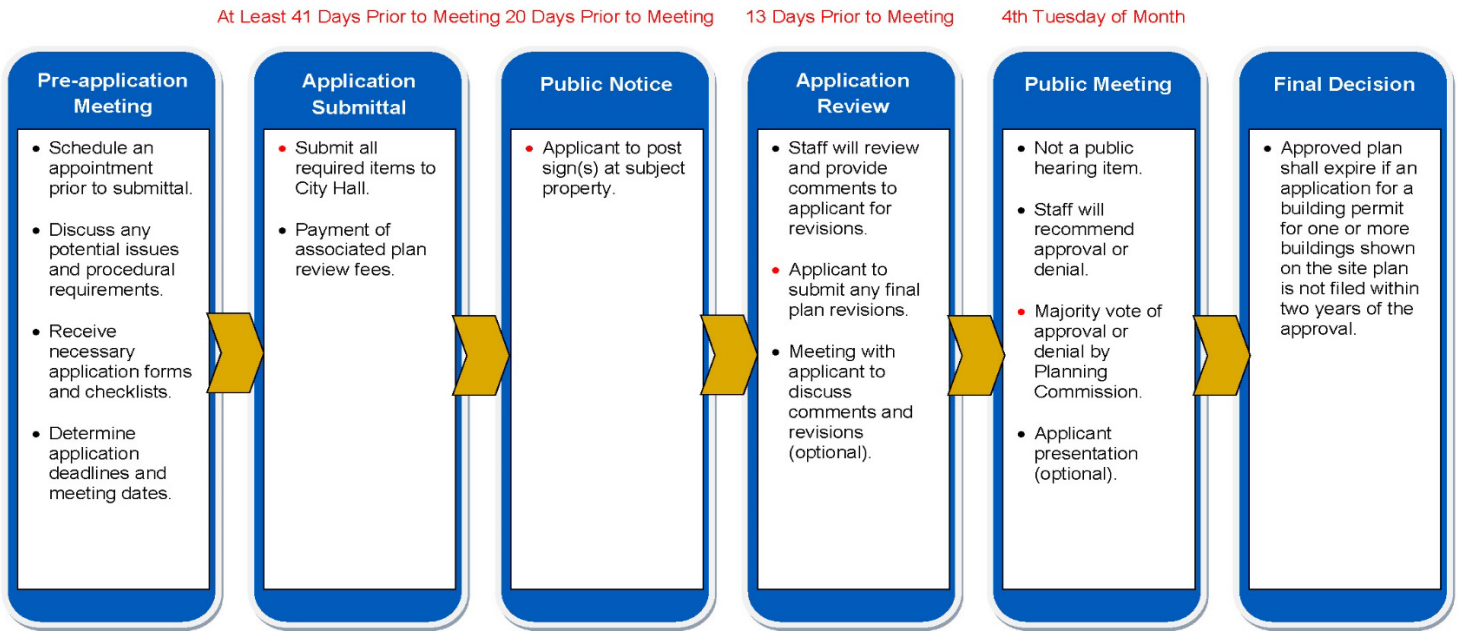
At Least 41 Days Prior to Meeting

20 Days Prior to Meeting

13 Days Prior to Meeting

4th Tuesday of Month

Pre-application Meeting

- Schedule an appointment prior to submittal.
- Discuss any potential issues and procedural requirements.
- Receive necessary application forms and checklists.
- Determine application deadlines and meeting dates.

Application Submittal

- Submit all required items to City Hall.
- Payment of associated plan review fees.

Public Notice

- Applicant to post sign(s) at subject property.

Application Review

- Staff will review and provide comments to applicant for revisions.
- Applicant to submit any final plan revisions.
- Meeting with applicant to discuss comments and revisions (optional).

Public Meeting

- Not a public hearing item.
- Staff will recommend approval or denial.
- Majority vote of approval or denial by Planning Commission.
- Applicant presentation (optional).

Final Decision

- Approved plan shall expire if an application for a building permit for one or more buildings shown on the site plan is not filed within two years of the approval.